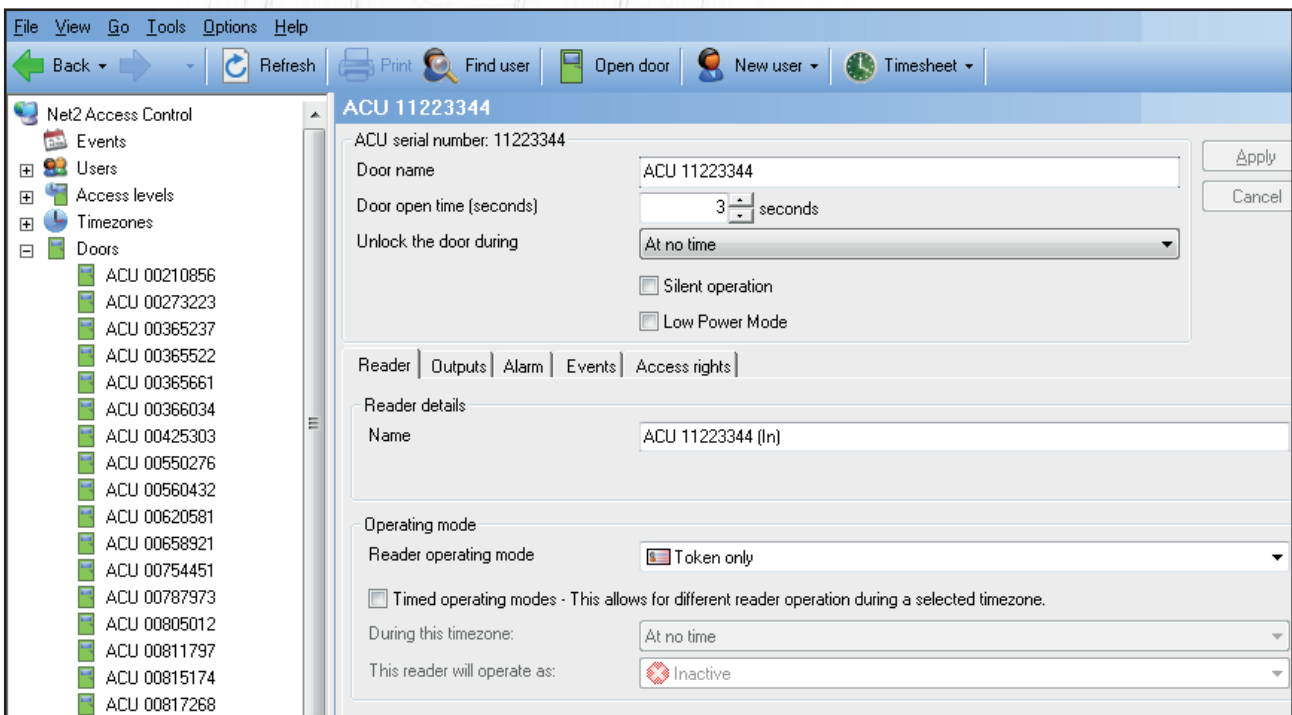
File View Go Tools Options Help

Back Refresh Print Find user Open door New user Timesheet

Net2 Access Control
Events
Users
Access levels
Timezones
Doors
ACU 00210856
ACU 00273223
ACU 00365237
ACU 00365522
ACU 00365661
ACU 00366034
ACU 00425303
ACU 00550276
ACU 00560432
ACU 00620581
ACU 00658921
ACU 00754451
ACU 00787973
ACU 00805012
ACU 00811797
ACU 00815174
ACU 00817268

ACU 11223344

ACU serial number: 11223344

Door name ACU 11223344

Door open time (seconds) 3 seconds

Unlock the door during At no time

Silent operation

Low Power Mode

Apply

Cancel

Reader | Outputs | Alarm | Events | Access rights

Reader details

Name ACU 11223344 (In)

Operating mode

Reader operating mode Token only

Timed operating modes - This allows for different reader operation during a selected timezone.

During this timezone: At no time

This reader will operate as: Inactive